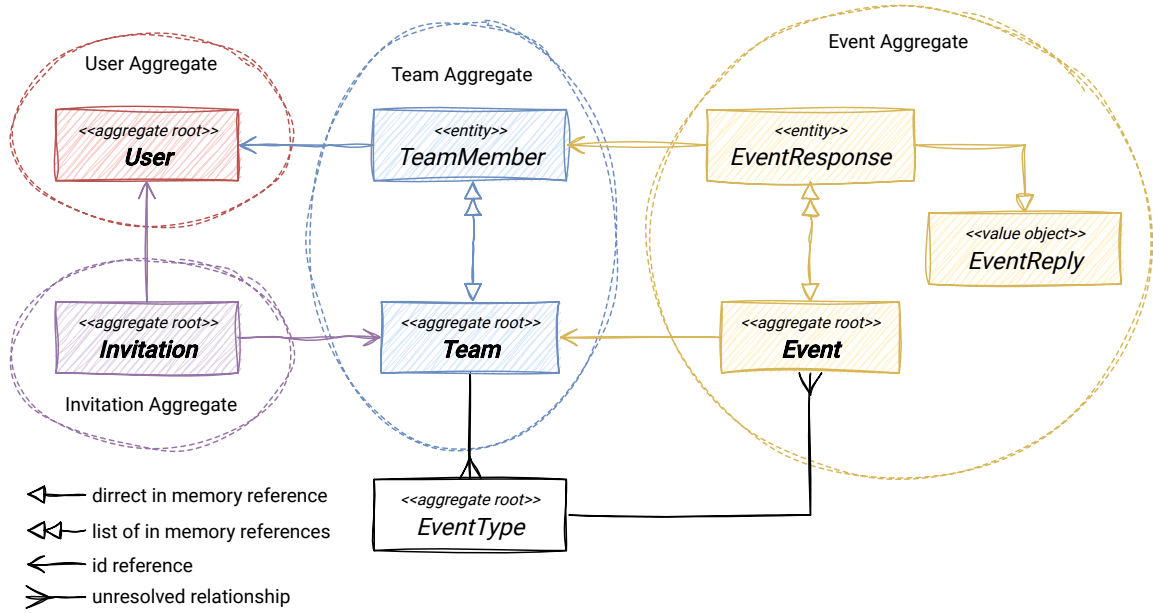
User Aggregate

<<aggregate root>>
User

Team Aggregate

<<entity>>
TeamMember

Event Aggregate

<<entity>>
EventResponse

<<value object>>
EventReply

<<aggregate root>>
Invitation

Invitation Aggregate

<<aggregate root>>
Team

<<aggregate root>>
Event

<<aggregate root>>
EventType

dirrect in memory reference
list of in memory references
id reference
unresolved relationship